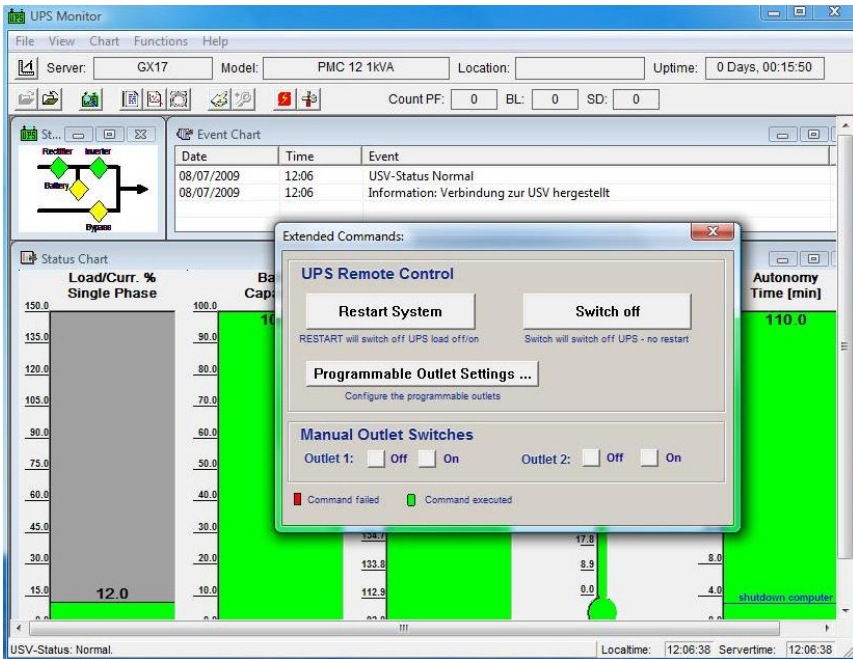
UPS Monitor

File View Chart Functions Help

Server: GX17 Model: PMC 12 1kVA Location: Uptime: 0 Days, 00:15:50

Count PF: 0 BL: 0 SD: 0

St...

Rectifier Inverter Battery Bypass

Event Chart

| Date | Time | Event |
|---|---|---|
| 08/07/2009 | 12:06 | USV-Status Normal |
| 08/07/2009 | 12:06 | Information: Verbindung zur USV hergestellt |

Status Chart

Load/Curr. % Single Phase

150.0 135.0 120.0 105.0 90.0 75.0 60.0 45.0 30.0 15.0

12.0

Ba Cap

100.0 90.0 80.0 70.0 60.0 50.0 40.0 30.0 20.0 10.0

10

134.7 133.8 112.9

17.8 8.9 0.0

Autonomy Time [min]

110.0

8.0 4.0

shutdown computer

Extended Commands:

UPS Remote Control

Restart System

RESTART will switch off UPS load off/on

Switch off

Switch will switch off UPS - no restart

Programmable Outlet Settings ...

Configure the programmable outlets

Manual Outlet Switches

Outlet 1: Off On Outlet 2: Off On

Command failed Command executed

USV-Status: Normal. Localtime: 12:06:38 Servertime: 12:06:38